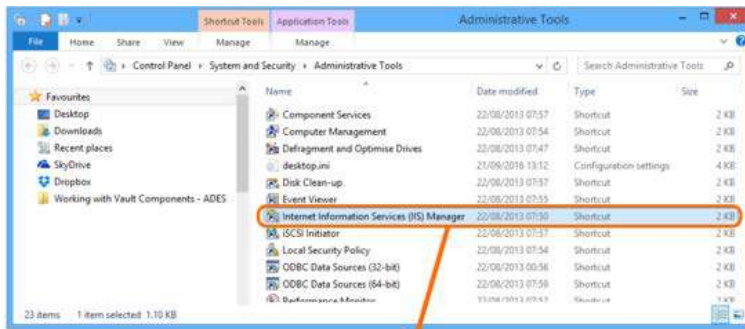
Shortcut Tools | Application Tools | Administrative Tools

File | Home | Share | View | Manage | Manage

Control Panel › System and Security › Administrative Tools

Search Administrative Tools

Favourites
Desktop
Downloads
Recent places
SkyDrive
Dropbox
Working with Vault Components - ADES

| Name | Date modified | Type | Size |
|---|---|---|---|
| Component Services | 22/08/2013 07:57 | Shortcut | 2 KB |
| Computer Management | 22/08/2013 07:54 | Shortcut | 2 KB |
| Defragment and Optimise Drives | 22/08/2013 07:47 | Shortcut | 2 KB |
| desktop.ini | 21/09/2016 13:12 | Configuration settings | 4 KB |
| Disk Clean-up | 22/08/2013 07:57 | Shortcut | 2 KB |
| Event Viewer | 22/08/2013 07:55 | Shortcut | 2 KB |
| Internet Information Services (IIS) Manager | 22/08/2013 07:50 | Shortcut | 2 KB |
| iSCSI Initiator | 22/08/2013 07:57 | Shortcut | 2 KB |
| Local Security Policy | 22/08/2013 07:54 | Shortcut | 2 KB |
| ODBC Data Sources (32-bit) | 22/08/2013 00:56 | Shortcut | 2 KB |
| ODBC Data Sources (64-bit) | 22/08/2013 07:59 | Shortcut | 2 KB |
| Performance Monitor | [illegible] | Shortcut | 2 KB |

23 items   1 item selected 1.10 KB